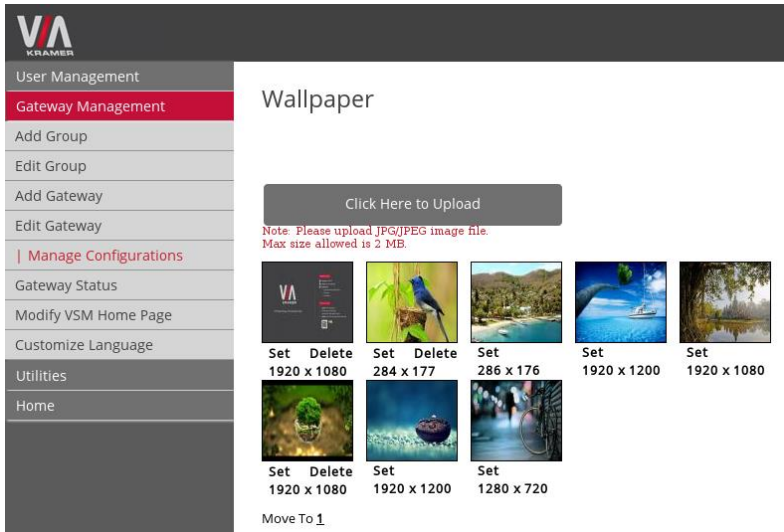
VIA
KRAMER

User Management
Gateway Management
Add Group
Edit Group
Add Gateway
Edit Gateway
| Manage Configurations
Gateway Status
Modify VSM Home Page
Customize Language
Utilities
Home

Wallpaper

Click Here to Upload

Note: Please upload JPG/JPEG image file.
Max size allowed is 2 MB.

VIA

Set Delete
1920 x 1080

Set Delete
284 x 177

Set
286 x 176

Set
1920 x 1200

Set
1920 x 1080

Set Delete
1920 x 1080

Set
1920 x 1200

Set
1280 x 720

Move To 1